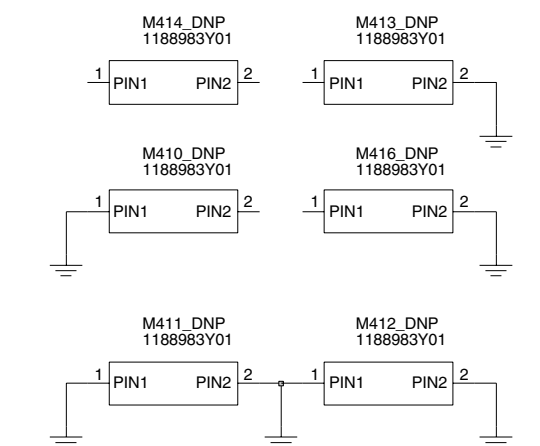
M414_DNP
1188983Y01

1 PIN1 PIN2 2

M413_DNP
1188983Y01

1 PIN1 PIN2 2

M410_DNP
1188983Y01

1 PIN1 PIN2 2

M416_DNP
1188983Y01

1 PIN1 PIN2 2

M411_DNP
1188983Y01

1 PIN1 PIN2 2

M412_DNP
1188983Y01

1 PIN1 PIN2 2